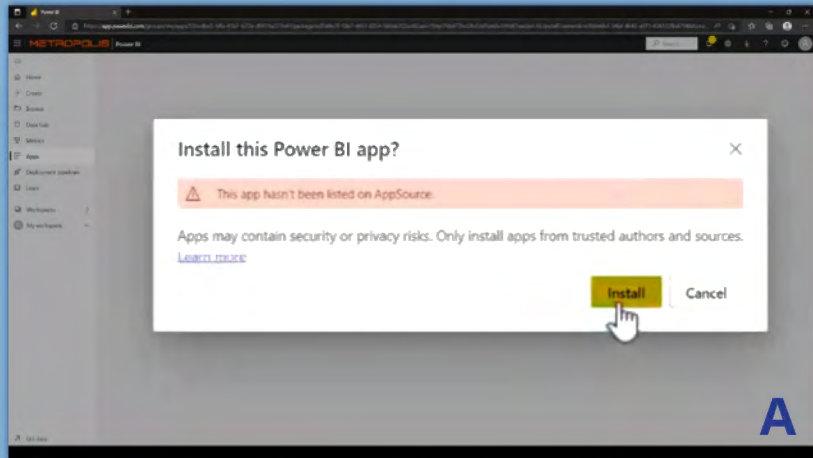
Power BI

METROPOLIS Power BI

Home
Create
Browse
Data hub
Metrics
Apps
Deployment pipelines
Learn
Workspaces
My workspace

Install this Power BI app?

This app hasn't been listed on AppSource.

Apps may contain security or privacy risks. Only install apps from trusted authors and sources.
Learn more

Install
Cancel

A